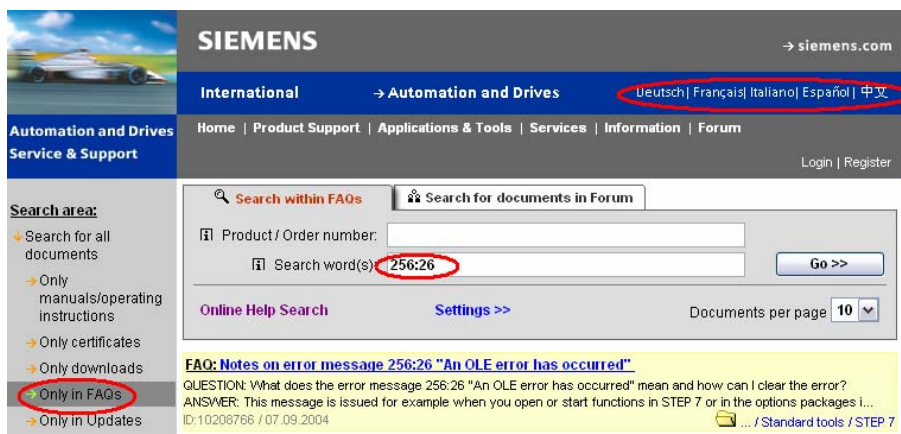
SIEMENS

→ siemens.com

International

→ Automation and Drives

Deutsch| Français| Italiano| Español| 中文

Automation and Drives Service & Support

Home | Product Support | Applications & Tools | Services | Information | Forum

Login | Register

Search area:

↓Search for all documents

→ Only manuals/operating instructions

→ Only certificates

→ Only downloads

→ Only in FAQs

→ Only in Updates

Search within FAQs

Search for documents in Forum

Product / Order number:

Search word(s): 256:26

Go >>

Online Help Search

Settings >>

Documents per page 10

FAQ: Notes on error message 256:26 "An OLE error has occurred"

QUESTION: What does the error message 256:26 "An OLE error has occurred" mean and how can I clear the error?
ANSWER: This message is issued for example when you open or start functions in STEP 7 or in the options packages i...

ID:10208766 / 07.09.2004

... / Standard tools / STEP 7